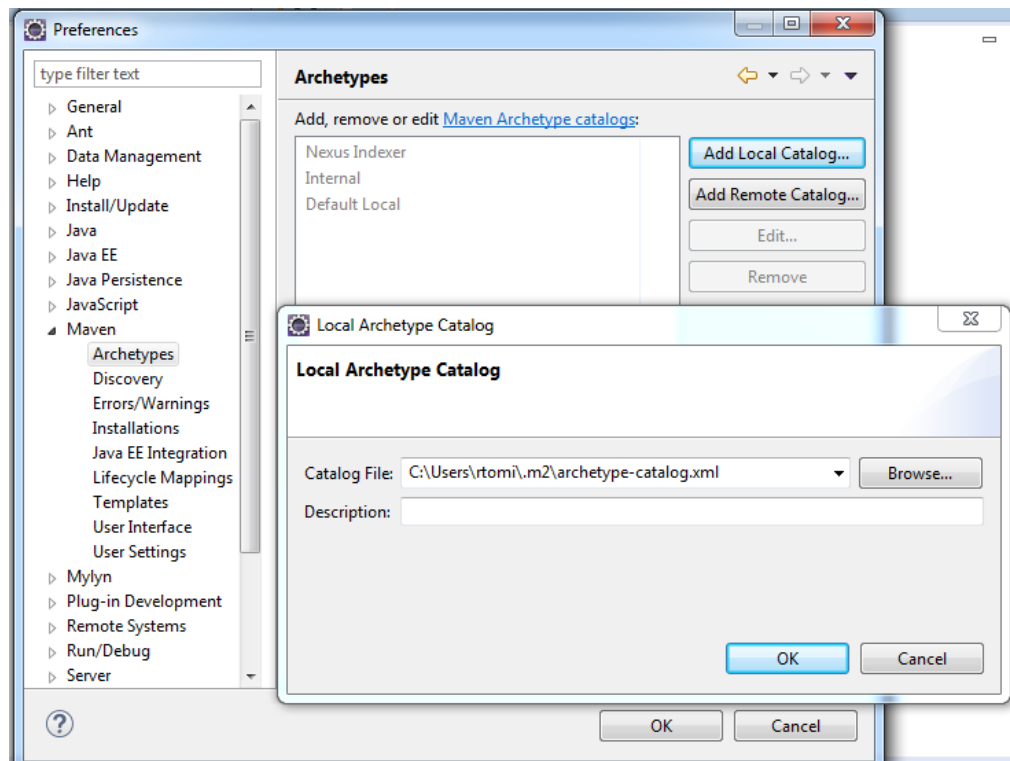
Preferences

type filter text

General
Ant
Data Management
Help
Install/Update
Java
Java EE
Java Persistence
JavaScript
Maven
Archetypes
Discovery
Errors/Warnings
Installations
Java EE Integration
Lifecycle Mappings
Templates
User Interface
User Settings
Mylyn
Plug-in Development
Remote Systems
Run/Debug
Server

Archetypes

Add, remove or edit Maven Archetype catalogs:

Nexus Indexer
Internal
Default Local

Add Local Catalog...
Add Remote Catalog...
Edit...
Remove

Local Archetype Catalog

Local Archetype Catalog

Catalog File: C:\Users\rtomi\.m2\archetype-catalog.xml
Browse...
Description:

OK
Cancel

OK
Cancel